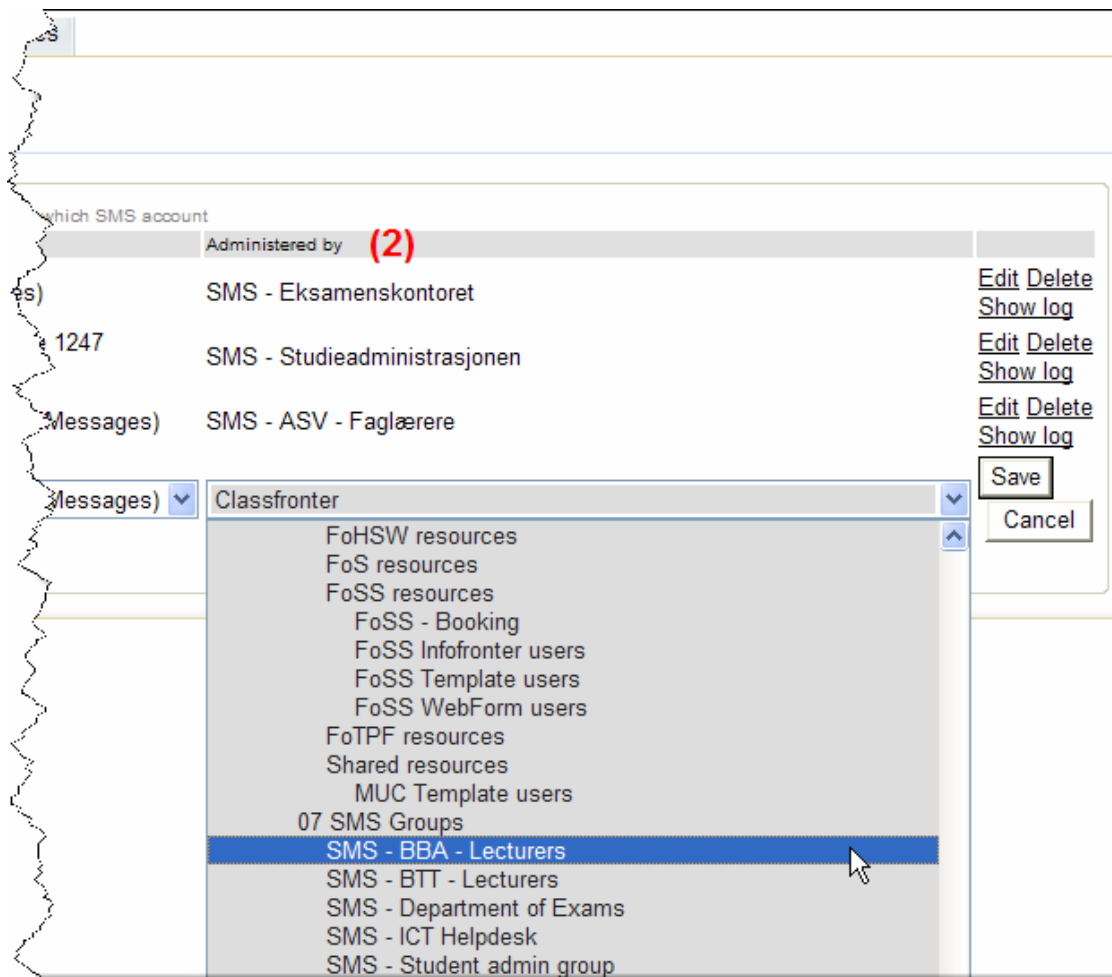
es

which SMS account

| | Administered by (2) | |
|---|---|---|
| es) | SMS - Eksamenskontoret | Edit Delete Show log |
| 1247 | SMS - Studieadministrasjonen | Edit Delete Show log |
| Messages) | SMS - ASV - Faglærere | Edit Delete Show log |

Messages)

Classfronter

Save

Cancel

FoHSW resources
FoS resources
FoSS resources
FoSS - Booking
FoSS Infofronter users
FoSS Template users
FoSS WebForm users
FoTPF resources
Shared resources
MUC Template users
07 SMS Groups
SMS - BBA - Lecturers
SMS - BTT - Lecturers
SMS - Department of Exams
SMS - ICT Helpdesk
SMS - Student admin group